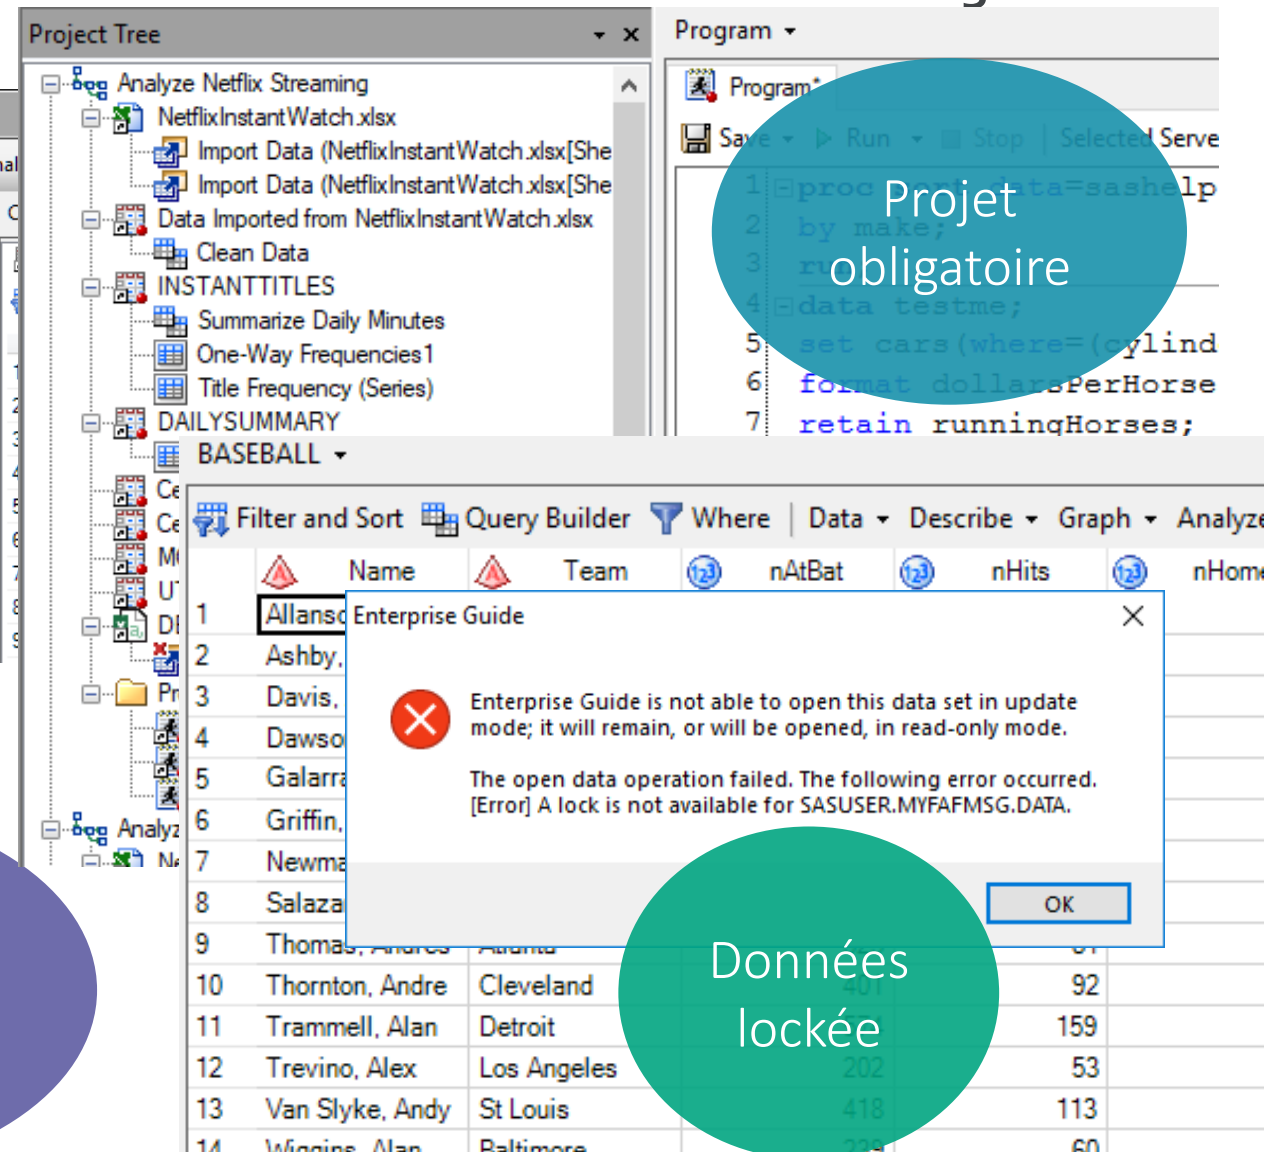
Project Tree

Analyze Netflix Streaming
NetflixInstantWatch.xlsx
Import Data (NetflixInstantWatch.xlsx[She
Import Data (NetflixInstantWatch.xlsx[She
Data Imported from NetflixInstantWatch.xlsx
Clean Data
INSTANTTITLES
Summarize Daily Minutes
One-Way Frequencies1
Title Frequency (Series)
DAILYSUMMARY
Ce
Ce
M
U
DI
Pr
Analyz
N

Program
Program*
Save Run Stop Selected Serve
1 proc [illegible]ta=sashelp
2 by make;
3 ru
4 data testme;
5 set cars(where=(cylind
6 format dollarsPerHorse
7 retain runningHorses;

Projet obligatoire

BASEBALL
Filter and Sort Query Builder Where Data Describe Graph Analyze

| | Name | Team | nAtBat | nHits | nHome |
|---|---|---|---|---|---|
| 1 | Allanso | | | | |
| 2 | Ashby, | | | | |
| 3 | Davis, | | | | |
| 4 | Dawso | | | | |
| 5 | Galarra | | | | |
| 6 | Griffin, | | | | |
| 7 | Newma | | | | |
| 8 | Salaza | | | | |
| 9 | Thomas, Andres | Atlanta | | | |
| 10 | Thornton, Andre | Cleveland | 401 | 92 | |
| 11 | Trammell, Alan | Detroit | | 159 | |
| 12 | Trevino, Alex | Los Angeles | 202 | 53 | |
| 13 | Van Slyke, Andy | St Louis | 418 | 113 | |
| 14 | Wiggins, Alan | Baltimore | 239 | 60 | |

Enterprise Guide
Enterprise Guide is not able to open this data set in update mode; it will remain, or will be opened, in read-only mode.

The open data operation failed. The following error occurred.
[Error] A lock is not available for SASUSER.MYFAFMSG.DATA.

OK

Données lockée